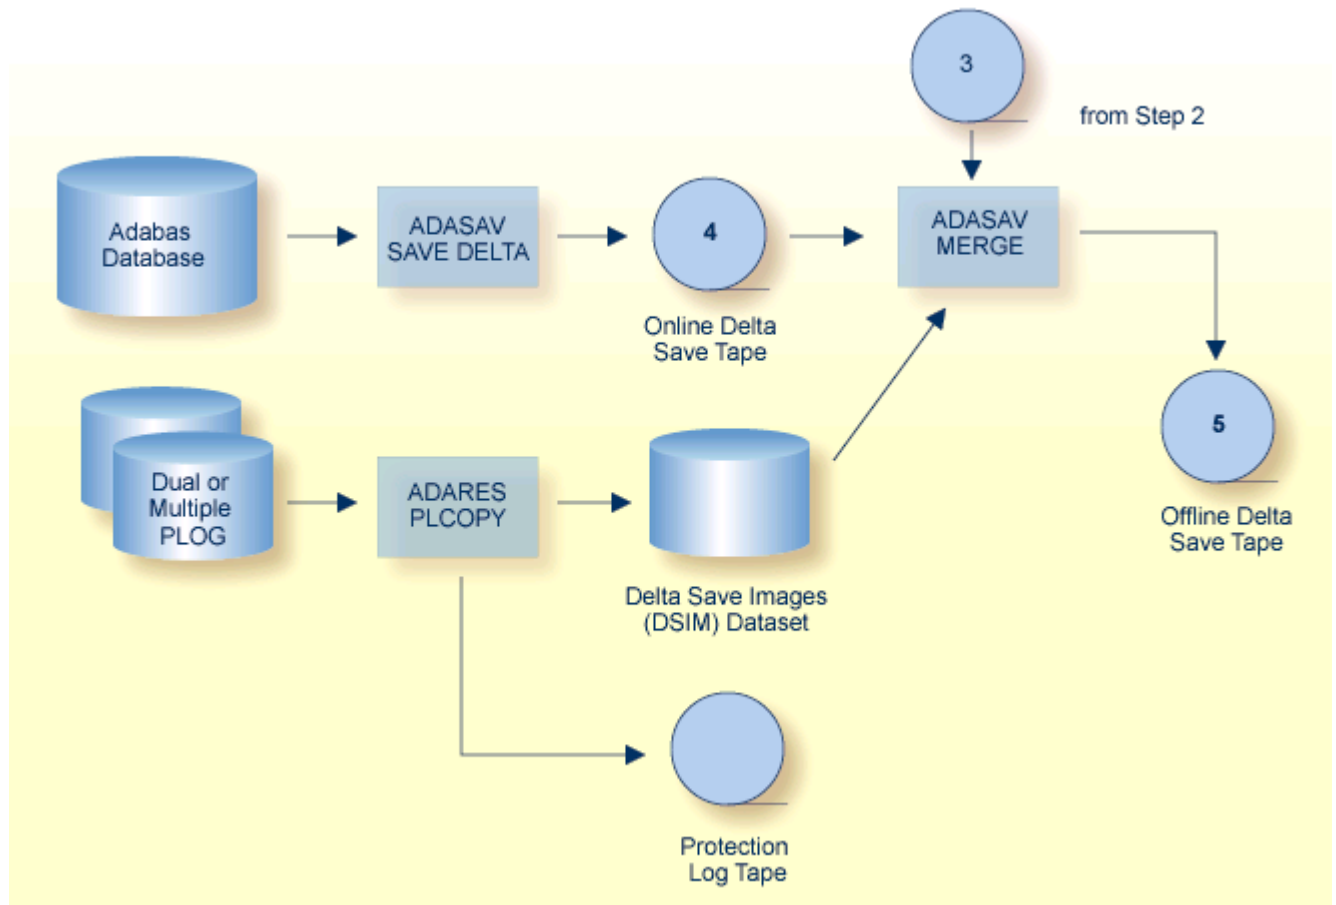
3

from Step 2

Adabas Database

ADASAV SAVE DELTA

4

Online Delta Save Tape

ADASAV MERGE

5

Offline Delta Save Tape

Dual or Multiple PLOG

ADARES PLCOPY

Delta Save Images (DSIM) Dataset

Protection Log Tape